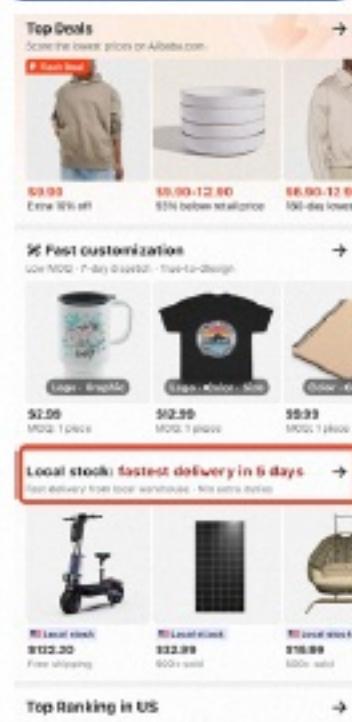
Top Deals
Score the lowest prices on Alibaba.com

Flash Deal

$9.00
Extra 10% off

$5.00-12.00
53% below retail price

$6.90-12.9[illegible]
180-day lowes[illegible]

Fast customization
Low MOQ · 7-day dispatch · Free-to-design

Logo · Graphic
Logo · Color · Size
Color · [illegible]

$2.09
MOQ: 1 piece

$12.90
MOQ: 1 piece

$9.99
MOQ: 1 piece

Local stock: fastest delivery in 5 days
Fast delivery from local warehouse · No extra duties

Local stock
$122.30
Free shipping

Local stock
$32.99
600+ sold

Local stock
$18.99
600+ sold

Top Ranking in US